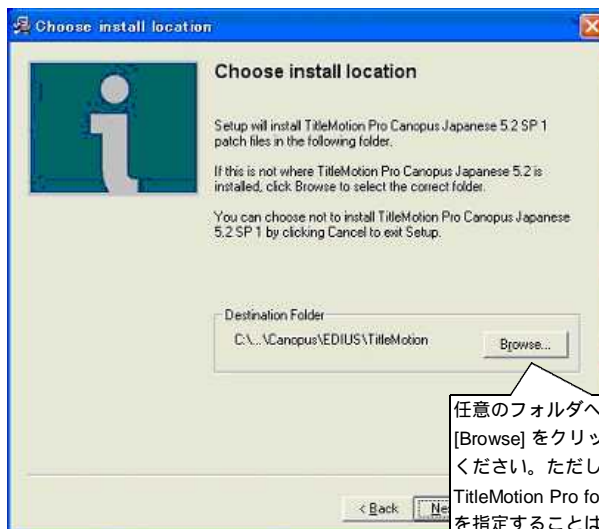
Choose install location

Choose install location

Setup will install TitleMotion Pro Canopus Japanese 5.2 SP 1 patch files in the following folder.

If this is not where TitleMotion Pro Canopus Japanese 5.2 is installed, click Browse to select the correct folder.

You can choose not to install TitleMotion Pro Canopus Japanese 5.2 SP 1 by clicking Cancel to exit Setup.

Destination Folder

C:\...\Canopus\EDIUS\TitleMotion

Browse...

< Back

Ne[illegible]

任意のフォルダへ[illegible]
[Browse] をクリッ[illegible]
ください。ただし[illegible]
TitleMotion Pro fo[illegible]
を指定することは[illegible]